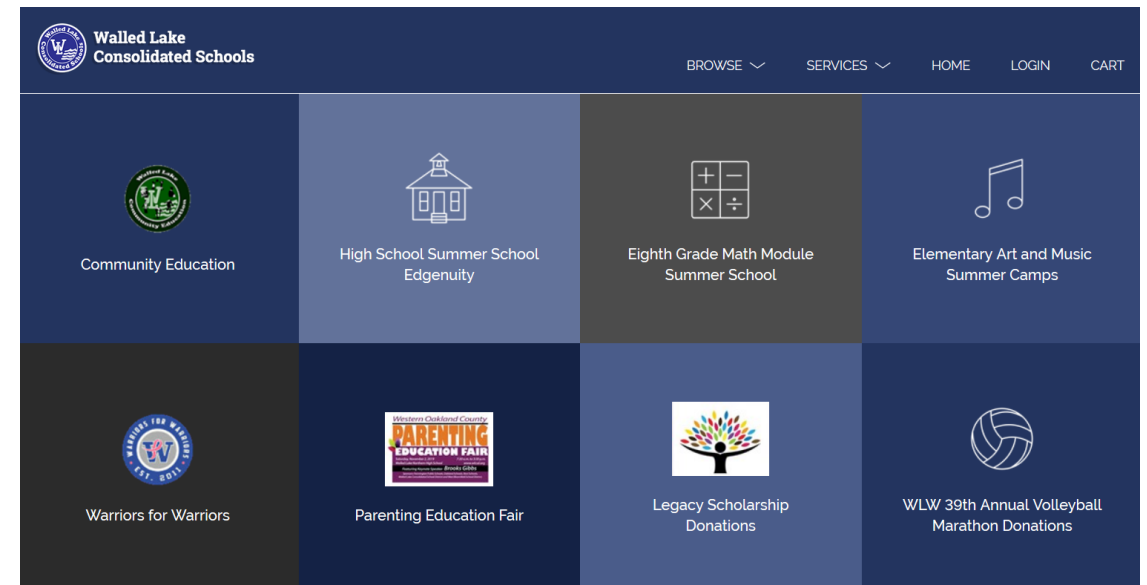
Walled Lake Consolidated Schools

BROWSE SERVICES HOME LOGIN CART

Community Education

High School Summer School Edgenuity

Eighth Grade Math Module Summer School

Elementary Art and Music Summer Camps

WARRIORS FOR WARRIORS EST. 2011

Warriors for Warriors

Western Oakland County PARENTING EDUCATION FAIR

Parenting Education Fair

Legacy Scholarship Donations

WLW 39th Annual Volleyball Marathon Donations